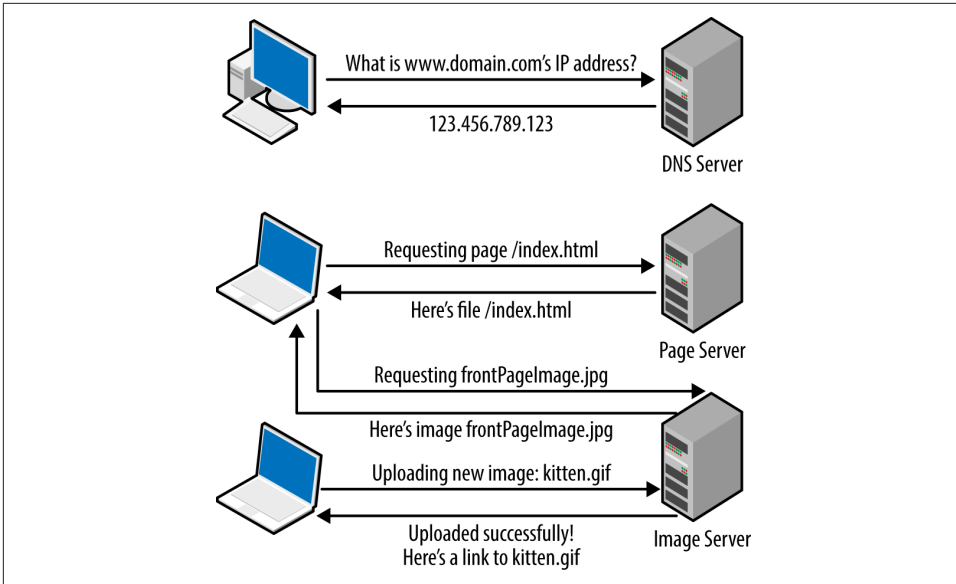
What is www.domain.com's IP address?

123.456.789.123

DNS Server

Requesting page /index.html

Here's file /index.html

Page Server

Requesting frontPageImage.jpg

Here's image frontPageImage.jpg

Uploading new image: kitten.gif

Uploaded successfully!
Here's a link to kitten.gif

Image Server